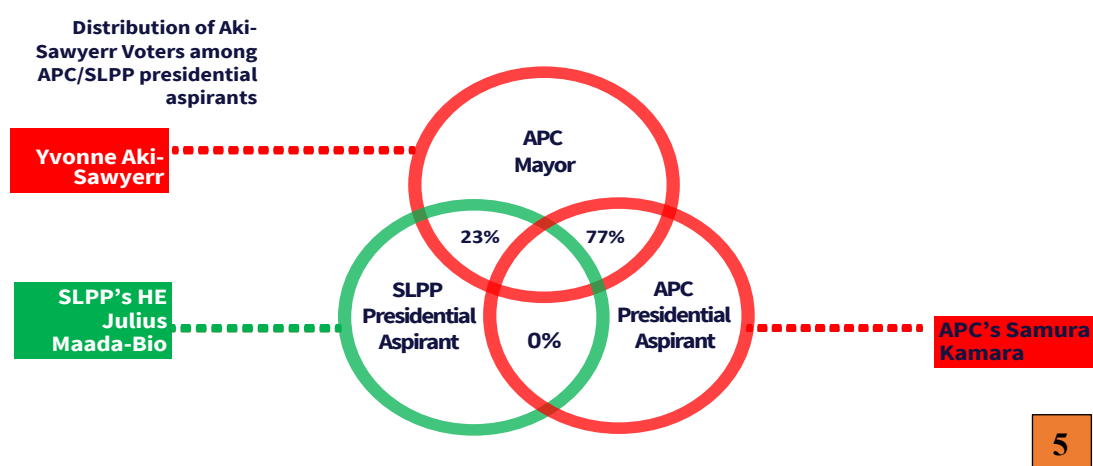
Distribution of Aki-Sawyerr Voters among APC/SLPP presidential aspirants

Yvonne Aki-Sawyerr

APC Mayor

23%

77%

SLPP's HE Julius Maada-Bio

SLPP Presidential Aspirant

0%

APC Presidential Aspirant

APC's Samura Kamara

5